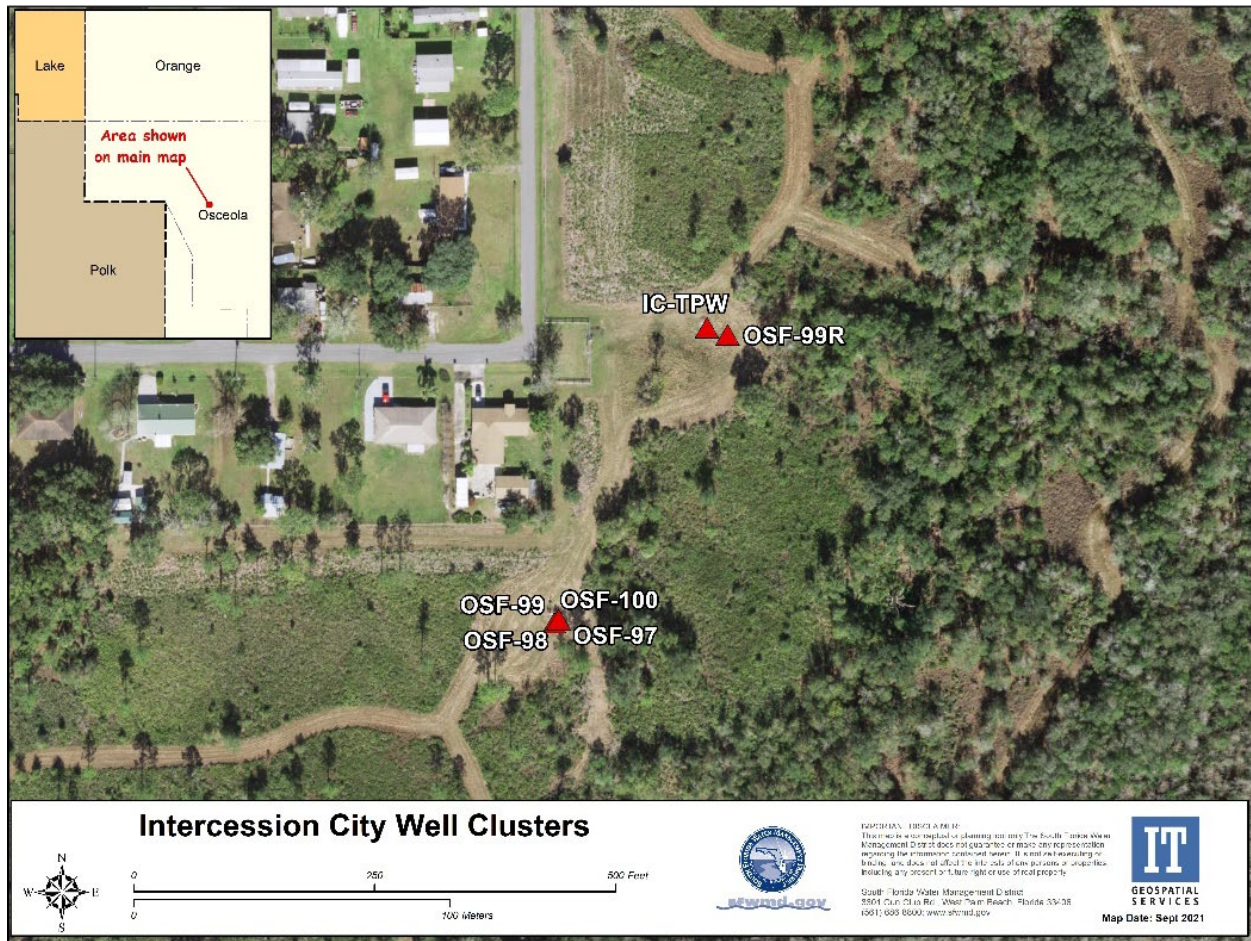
Lake

Orange

Area shown on main map

Osceola

Polk

IC-TPW

OSF-99R

OSF-99

OSF-100

OSF-98

OSF-97

Intercession City Well Clusters

N
W
E
S

0
250
500 Feet

0
100 Meters

sfwmd.gov

IMPORTANT DISCLAIMER:
This map is a conceptual or planning tool only. The South Florida Water Management District does not guarantee or make any representation regarding the information contained herein. It is not self-executing or binding, and does not affect the interests of any persons or properties including any present or future right or use of real property.

South Florida Water Management District
3301 Gun Club Rd., West Palm Beach, Florida 33406
(561) 686-8800; www.sfwmd.gov

IT
GEOSPATIAL SERVICES
Map Date: Sept 2021